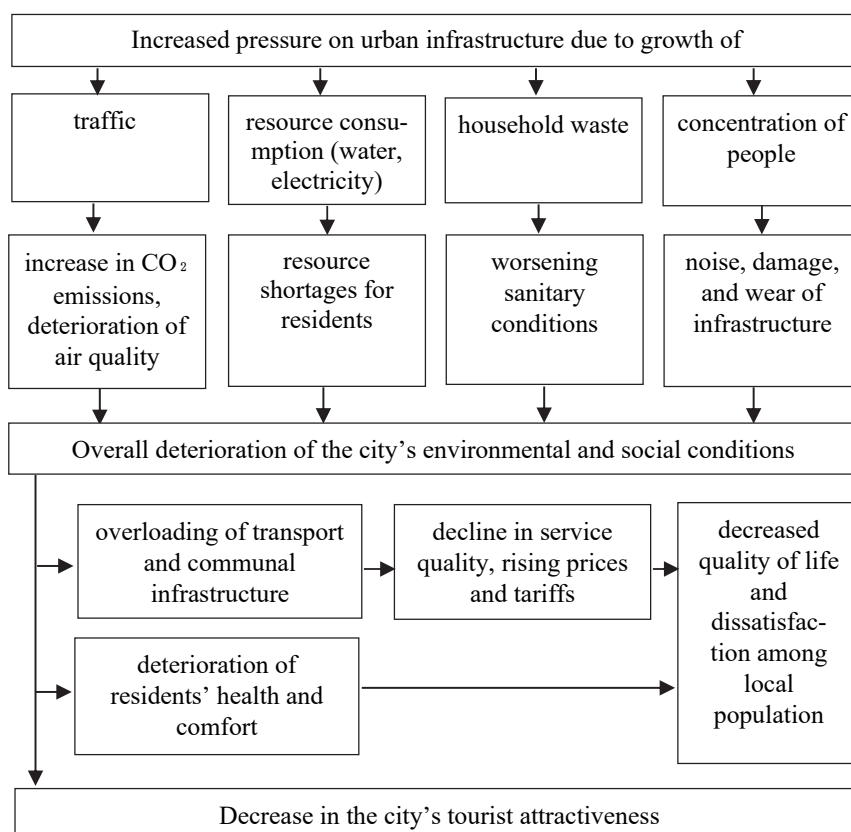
Increased pressure on urban infrastructure due to growth of

traffic

resource consumption (water, electricity)

household waste

concentration of people

increase in $CO_2$ emissions, deterioration of air quality

resource shortages for residents

worsening sanitary conditions

noise, damage, and wear of infrastructure

Overall deterioration of the city’s environmental and social conditions

overloading of transport and communal infrastructure

decline in service quality, rising prices and tariffs

decreased quality of life and dissatisfaction among local population

deterioration of residents’ health and comfort

Decrease in the city’s tourist attractiveness